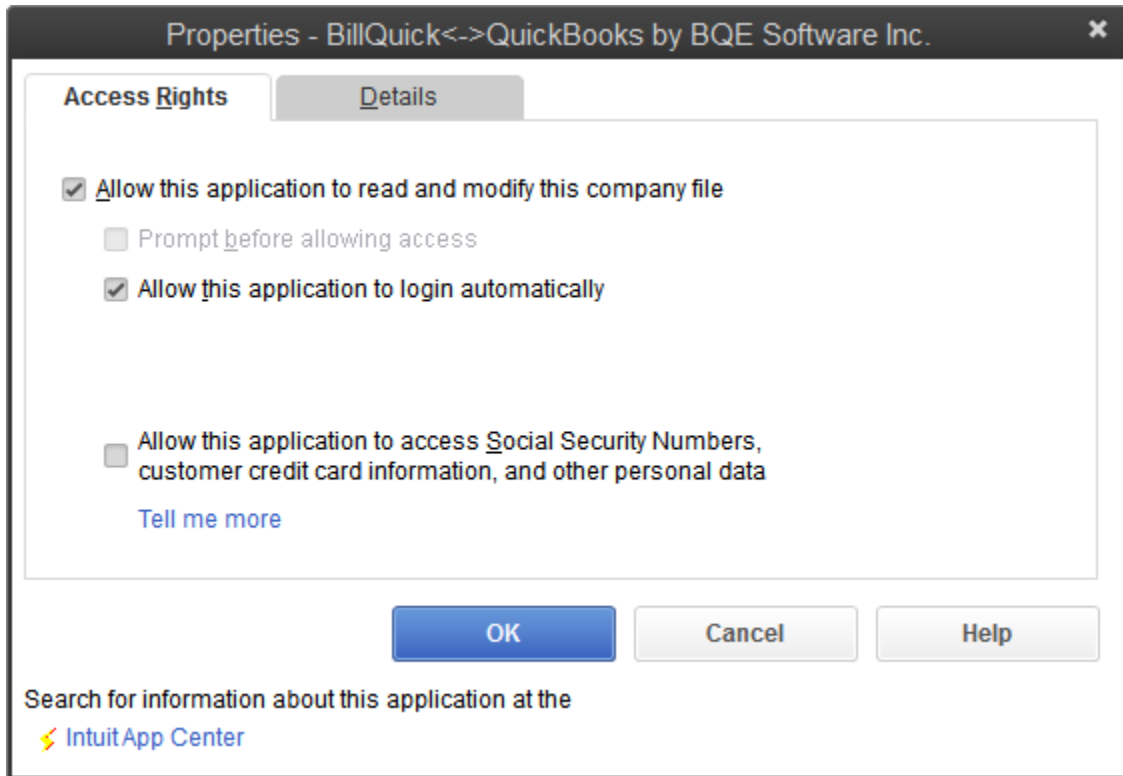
Properties - BillQuick<->QuickBooks by BQE Software Inc.

×

Access Rights

Details

Allow this application to read and modify this company file

Prompt before allowing access

Allow this application to login automatically

Allow this application to access Social Security Numbers, customer credit card information, and other personal data

Tell me more

OK

Cancel

Help

Search for information about this application at the

Intuit App Center